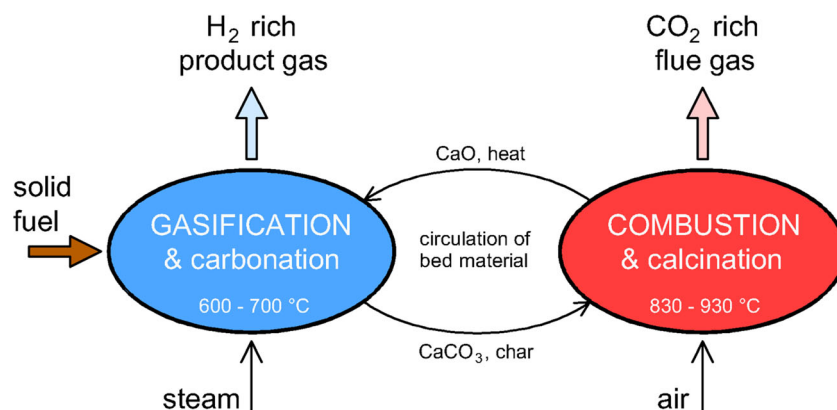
$H_2$ rich product gas

$CO_2$ rich flue gas

solid fuel

CaO, heat

GASIFICATION & carbonation

600 - 700 °C

circulation of bed material

COMBUSTION & calcination

830 - 930 °C

$CaCO_3$, char

steam

air